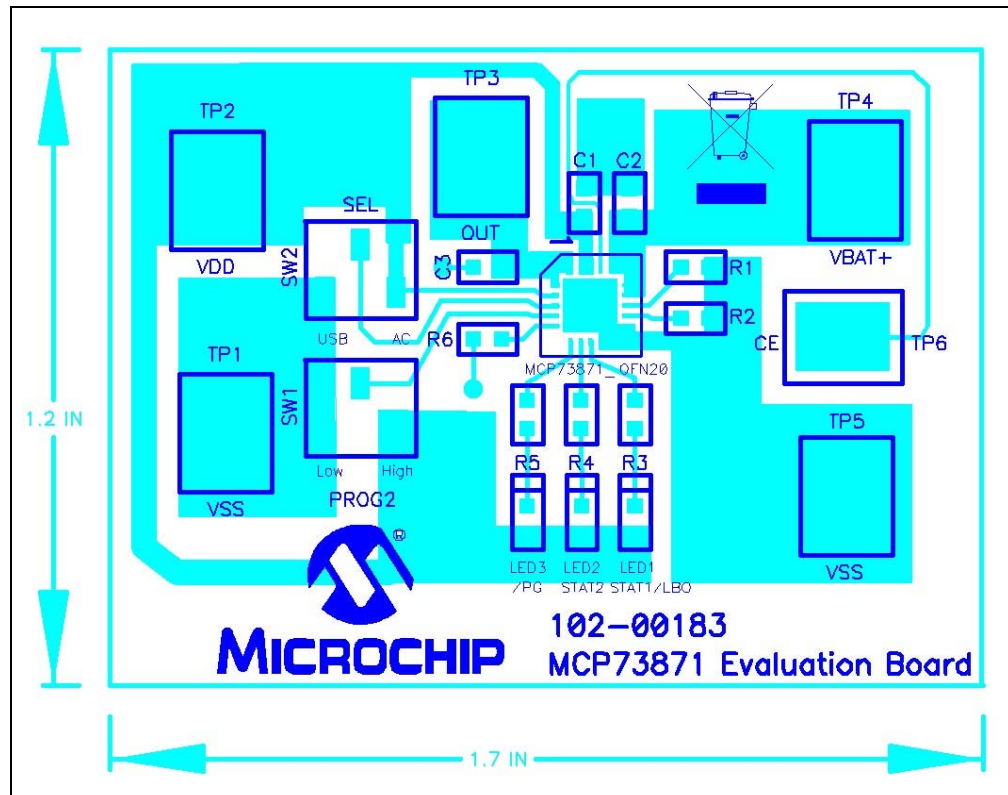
TP2

VDD

TP3

OUT

C1 C2

TP4

VBAT+

SEL

SW2

C3

R1

R2

USB AC

R6

CE

TP6

TP1

SW1

MCP73871_QFN20

1.2 IN

TP5

R5 R4 R3

Low High

PROG2

VSS

VSS

LED3 /PG

LED2 STAT2

LED1 STAT1/LBO

MICROCHIP

102-00183

MCP73871 Evaluation Board

1.7 IN